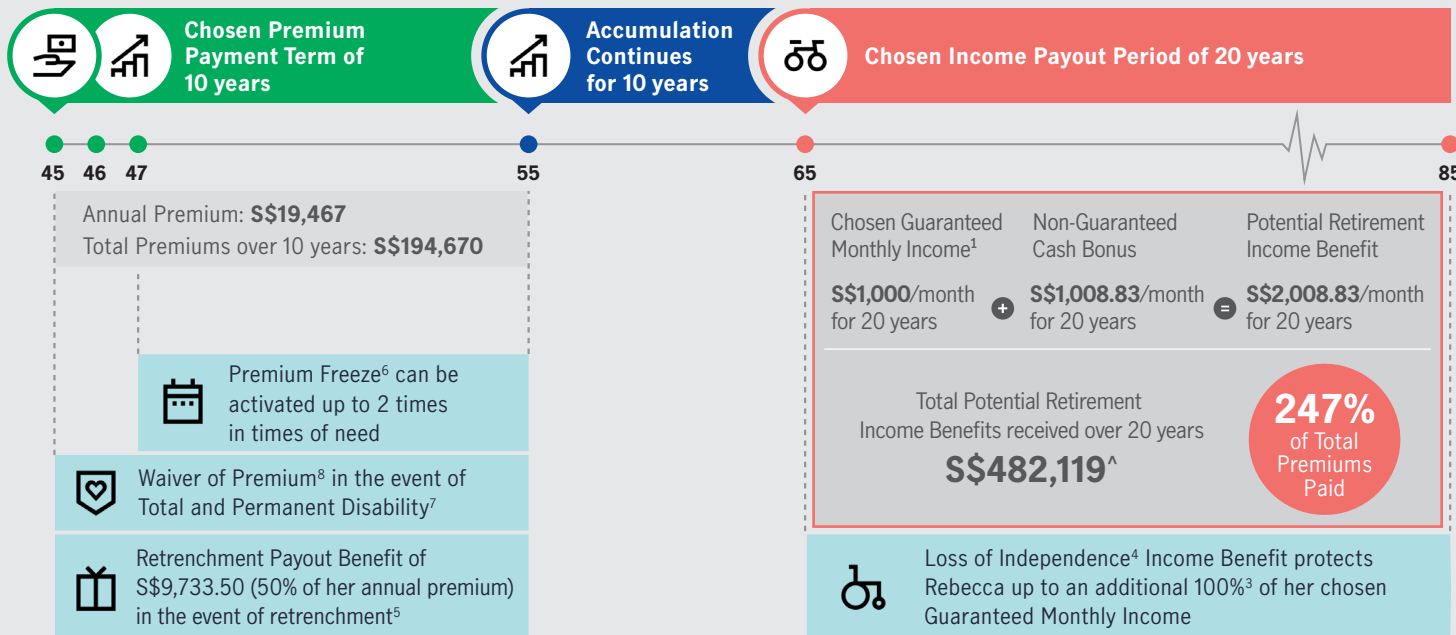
Chosen Premium Payment Term of 10 years

Accumulation Continues for 10 years

Chosen Income Payout Period of 20 years

45 46 47 55 65 85

Annual Premium: **S$19,467**
Total Premiums over 10 years: **S$194,670**

Premium Freeze$^6$ can be activated up to 2 times in times of need

Waiver of Premium$^8$ in the event of Total and Permanent Disability$^7$

Retrenchment Payout Benefit of S$9,733.50 (50% of her annual premium) in the event of retrenchment$^5$

Chosen Guaranteed Monthly Income$^1$

Non-Guaranteed Cash Bonus

Potential Retirement Income Benefit

**S$1,000**/month for 20 years

+

**S$1,008.83**/month for 20 years

=

**S$2,008.83**/month for 20 years

Total Potential Retirement Income Benefits received over 20 years

**S$482,119**^

**247%** of Total Premiums Paid

Loss of Independence$^4$ Income Benefit protects Rebecca up to an additional 100%$^3$ of her chosen Guaranteed Monthly Income